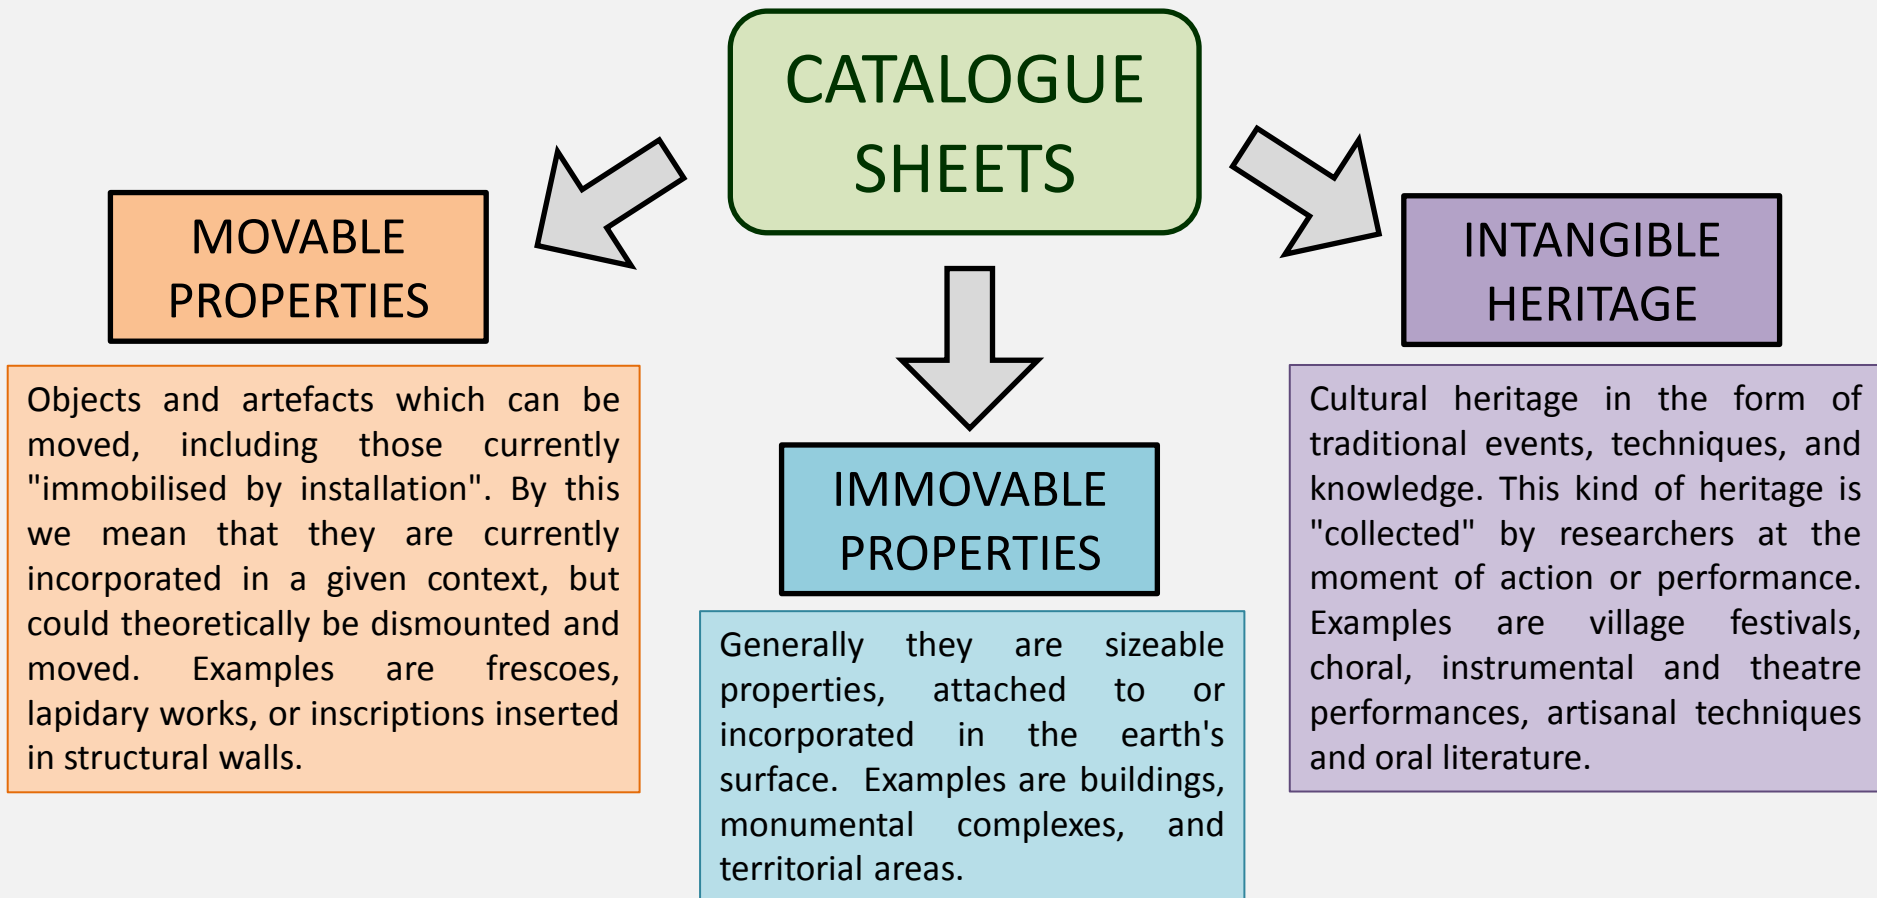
CATALOGUE SHEETS

MOVABLE PROPERTIES

Objects and artefacts which can be moved, including those currently "immobilised by installation". By this we mean that they are currently incorporated in a given context, but could theoretically be dismounted and moved. Examples are frescoes, lapidary works, or inscriptions inserted in structural walls.

IMMOVABLE PROPERTIES

Generally they are sizeable properties, attached to or incorporated in the earth's surface. Examples are buildings, monumental complexes, and territorial areas.

INTANGIBLE HERITAGE

Cultural heritage in the form of traditional events, techniques, and knowledge. This kind of heritage is "collected" by researchers at the moment of action or performance. Examples are village festivals, choral, instrumental and theatre performances, artisanal techniques and oral literature.